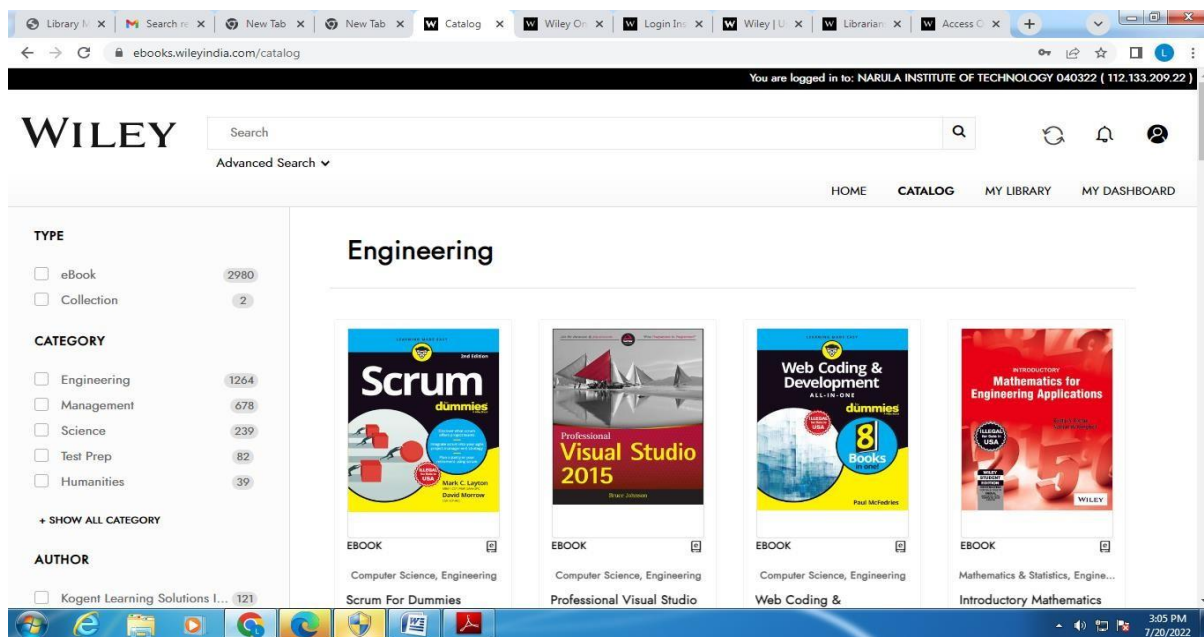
Library M × | Search re × | New Tab × | New Tab × | Catalog × | Wiley On × | Login Ins × | Wiley | U × | Librarian × | Access C × | +

ebooks.wileyindia.com/catalog

You are logged in to: NARULA INSTITUTE OF TECHNOLOGY 040322 ( 112.133.209.22 )

WILEY

Search

Advanced Search

HOME CATALOG MY LIBRARY MY DASHBOARD

TYPE

eBook 2980

Collection 2

CATEGORY

Engineering 1264

Management 678

Science 239

Test Prep 82

Humanities 39

+ SHOW ALL CATEGORY

AUTHOR

Kogent Learning Solutions I... 121

Engineering

2nd Edition
Scrum
dummies
ILLEGAL for Sale in USA
Mark C. Layton
David Morrow

EBOOK

Computer Science, Engineering

Scrum For Dummies

Professional
Visual Studio
2015
Bruce Johnson

EBOOK

Computer Science, Engineering

Professional Visual Studio

Web Coding & Development
ALL-IN-ONE
dummies
ILLEGAL for Sale in USA
8 Books in one!
Paul McFedries

EBOOK

Computer Science, Engineering

Web Coding &

INTRODUCTORY
Mathematics for Engineering Applications
ILLEGAL for Sale in USA
WILEY STUDENT EDITION
WILEY

EBOOK

Mathematics & Statistics, Engine...

Introductory Mathematics

3:05 PM
7/20/2022